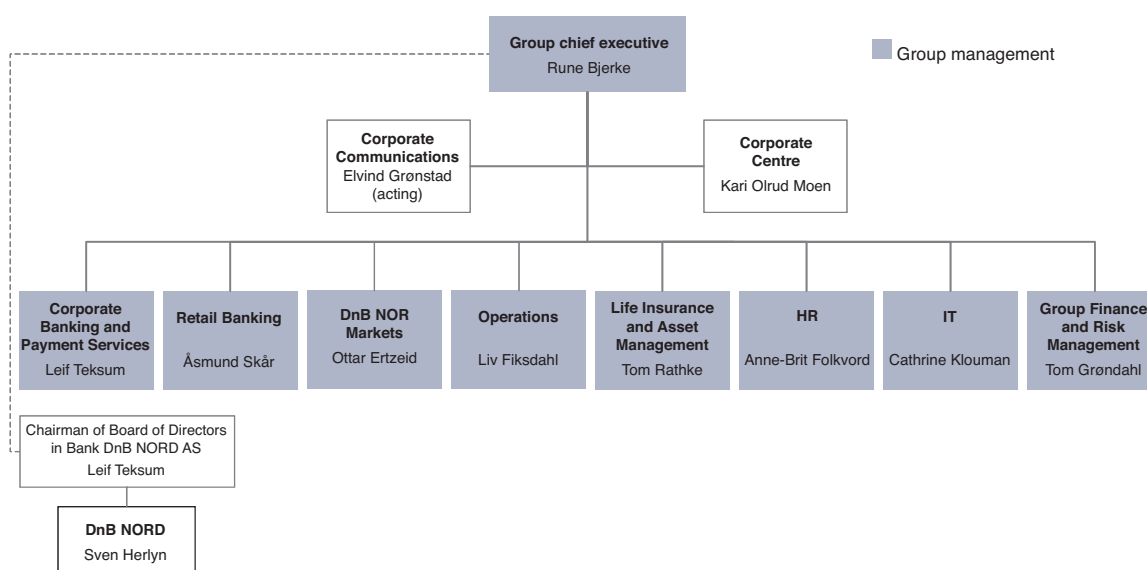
Group chief executive
Rune Bjerke

Group management

Corporate Communications
Elvind Grønstad (acting)

Corporate Centre
Kari Olrud Moen

Corporate Banking and Payment Services
Leif Teksum

Retail Banking
Åsmund Skår

DnB NOR Markets
Ottar Ertzeid

Operations
Liv Fiksdahl

Life Insurance and Asset Management
Tom Rathke

HR
Anne-Brit Folkvord

IT
Cathrine Klouman

Group Finance and Risk Management
Tom Grøndahl

Chairman of Board of Directors in Bank DnB NORD AS
Leif Teksum

DnB NORD
Sven Herlyn